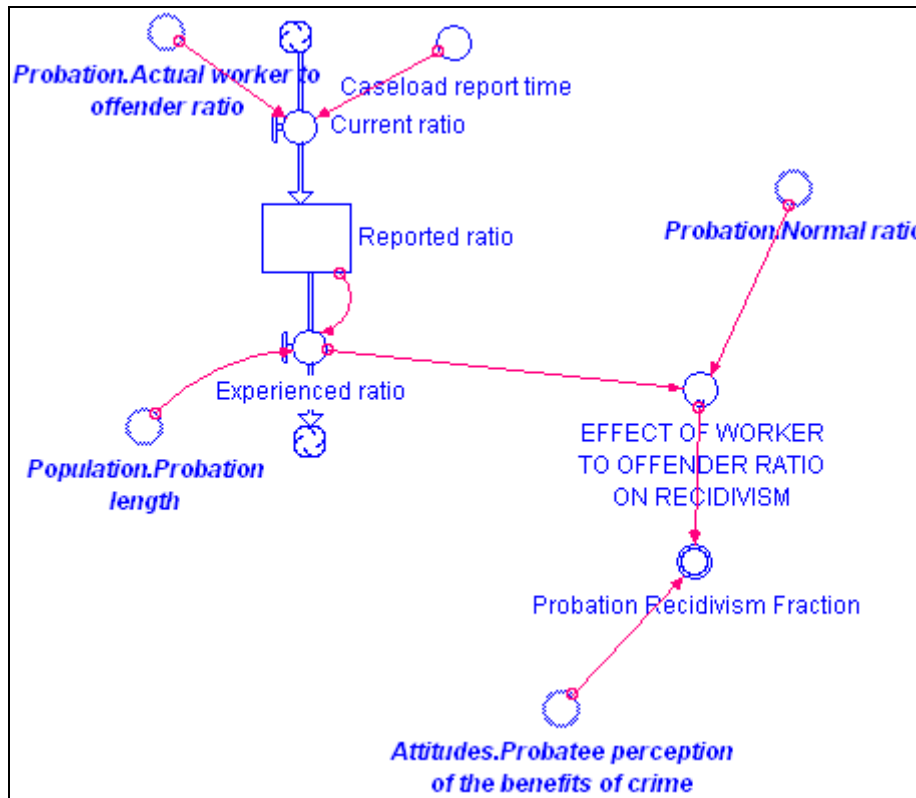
Probation.Actual worker to offender ratio

Caseload report time

Current ratio

Reported ratio

Probation.Normal ratio

Experienced ratio

Population.Probation length

EFFECT OF WORKER TO OFFENDER RATIO ON RECIDIVISM

Probation Recidivism Fraction

Attitudes.Probatee perception of the benefits of crime